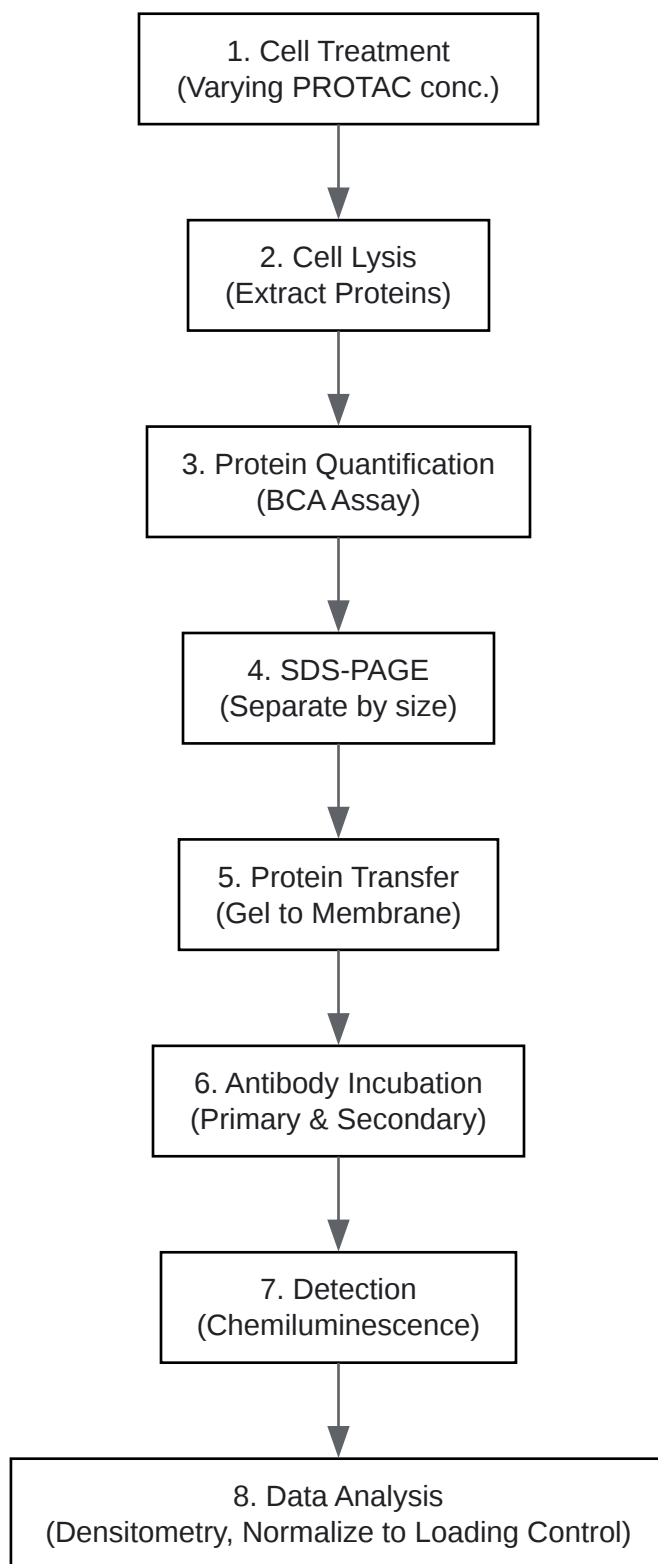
1. Cell Treatment
(Varying PROTAC conc.)

2. Cell Lysis
(Extract Proteins)

3. Protein Quantification
(BCA Assay)

4. SDS-PAGE
(Separate by size)

5. Protein Transfer
(Gel to Membrane)

6. Antibody Incubation
(Primary & Secondary)

7. Detection
(Chemiluminescence)

8. Data Analysis
(Densitometry, Normalize to Loading Control)